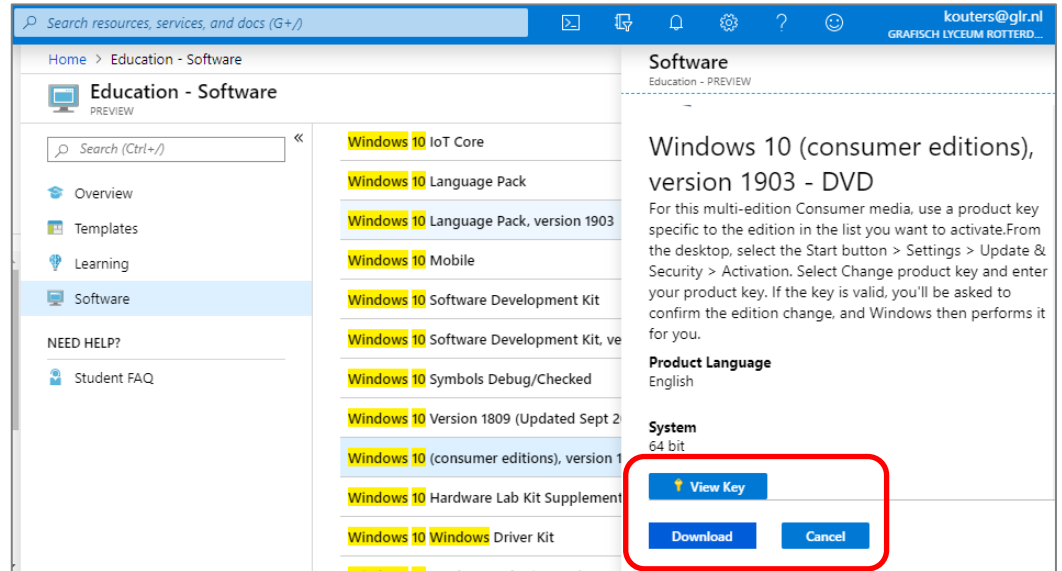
Search resources, services, and docs (G+/)

kouters@glr.nl
GRAFISCH LYCEUM ROTTERD...

Home > Education - Software

Education - Software
PREVIEW

Search (Ctrl+/)

«

Overview

Templates

Learning

Software

NEED HELP?

Student FAQ

Windows 10 IoT Core

Windows 10 Language Pack

Windows 10 Language Pack, version 1903

Windows 10 Mobile

Windows 10 Software Development Kit

Windows 10 Software Development Kit, ve

Windows 10 Symbols Debug/Checked

Windows 10 Version 1809 (Updated Sept 2

Windows 10 (consumer editions), version 1

Windows 10 Hardware Lab Kit Supplement

Windows 10 Windows Driver Kit

Software
Education - PREVIEW

Windows 10 (consumer editions), version 1903 - DVD

For this multi-edition Consumer media, use a product key specific to the edition in the list you want to activate.From the desktop, select the Start button > Settings > Update & Security > Activation. Select Change product key and enter your product key. If the key is valid, you'll be asked to confirm the edition change, and Windows then performs it for you.

Product Language
English

System
64 bit

View Key

Download

Cancel